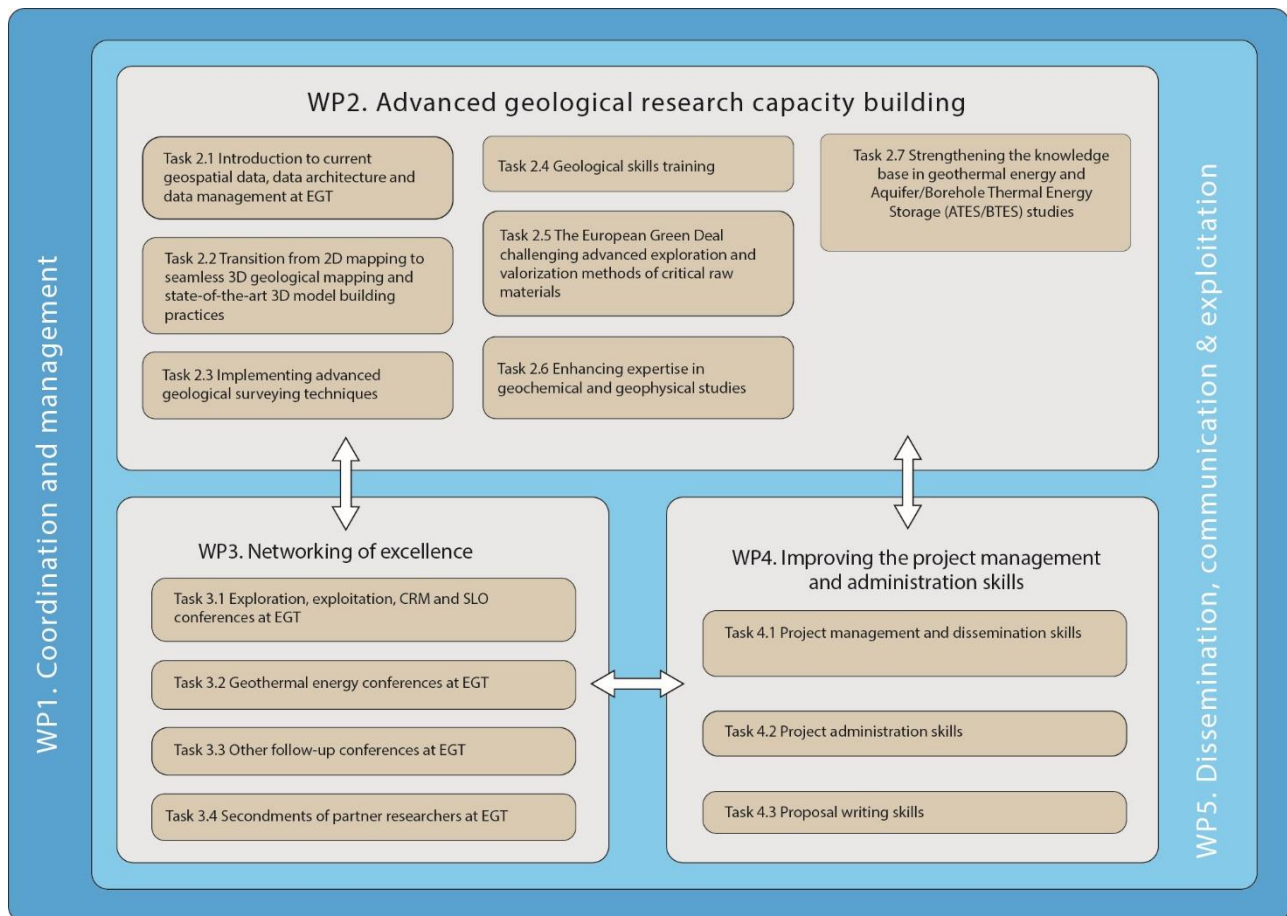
WP1. Coordination and management

WP2. Advanced geological research capacity building

Task 2.1 Introduction to current geospatial data, data architecture and data management at EGT

Task 2.2 Transition from 2D mapping to seamless 3D geological mapping and state-of-the-art 3D model building practices

Task 2.3 Implementing advanced geological surveying techniques

Task 2.4 Geological skills training

Task 2.5 The European Green Deal challenging advanced exploration and valorization methods of critical raw materials

Task 2.6 Enhancing expertise in geochemical and geophysical studies

Task 2.7 Strengthening the knowledge base in geothermal energy and Aquifer/Borehole Thermal Energy Storage (ATES/BTES) studies

WP3. Networking of excellence

Task 3.1 Exploration, exploitation, CRM and SLO conferences at EGT

Task 3.2 Geothermal energy conferences at EGT

Task 3.3 Other follow-up conferences at EGT

Task 3.4 Secondments of partner researchers at EGT

WP4. Improving the project management and administration skills

Task 4.1 Project management and dissemination skills

Task 4.2 Project administration skills

Task 4.3 Proposal writing skills

WP5. Dissemination, communication & exploitation